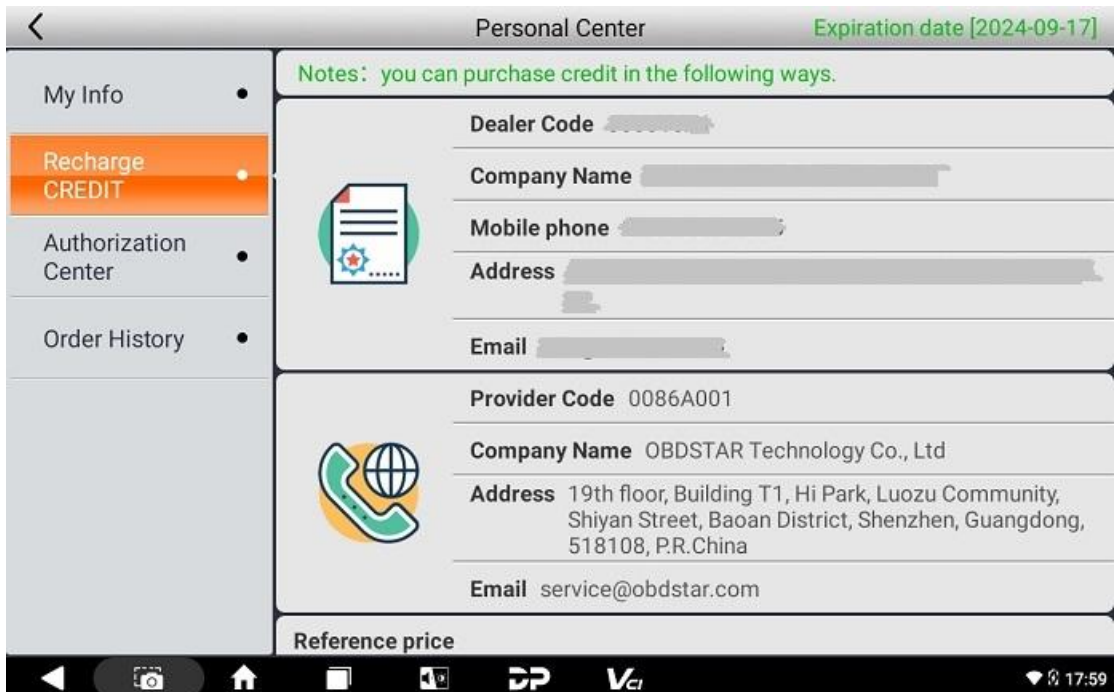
Personal Center

Expiration date [2024-09-17]

My Info

Recharge CREDIT

Authorization Center

Order History

Notes：you can purchase credit in the following ways.

Dealer Code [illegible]

Company Name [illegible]

Mobile phone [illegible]

Address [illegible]

Email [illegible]

Provider Code 0086A001

Company Name OBDSTAR Technology Co., Ltd

Address 19th floor, Building T1, Hi Park, Luozu Community, Shiyan Street, Baoan District, Shenzhen, Guangdong, 518108, P.R.China

Email service@obdstar.com

Reference price

DP

VCI

17:59